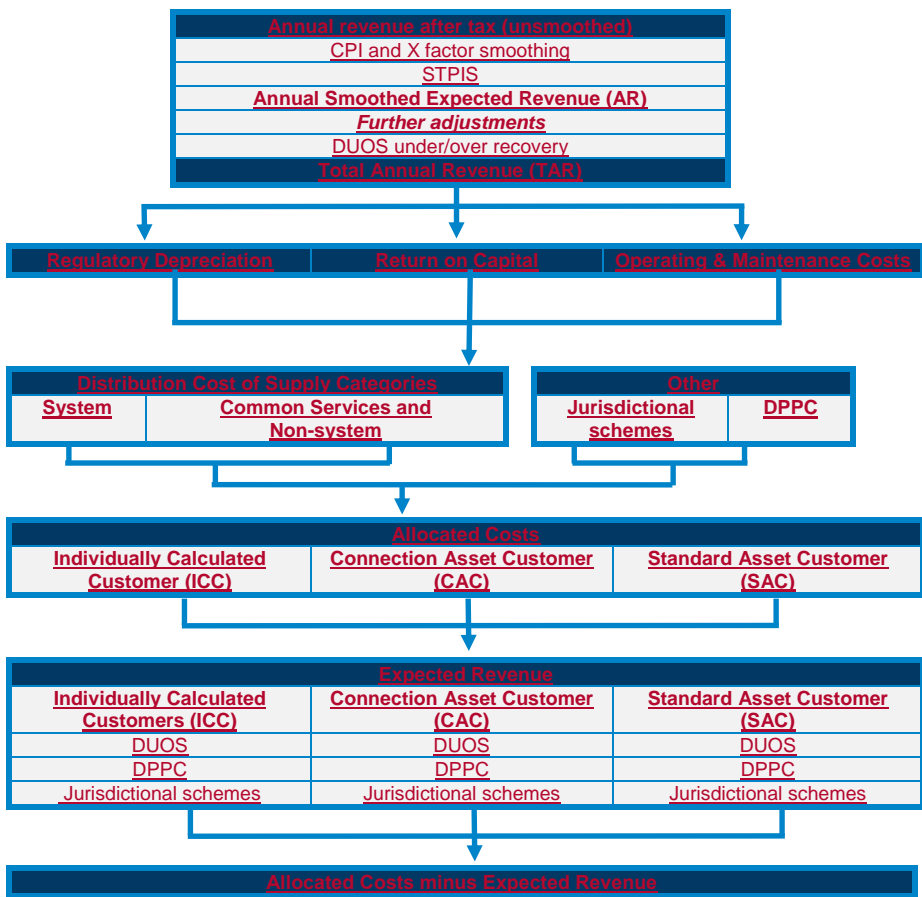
Annual revenue after tax (unsmoothed)
CPI and X factor smoothing
STPIS
Annual Smoothed Expected Revenue (AR)
Further adjustments
DUOS under/over recovery
Total Annual Revenue (TAR)

| Regulatory Depreciation | Return on Capital | Operating & Maintenance Costs |
|---|---|---|

Distribution Cost of Supply Categories

| System | Common Services and Non-system |
|---|---|

Other

| Jurisdictional schemes | DPPC |
|---|---|

Allocated Costs

| Individually Calculated Customer (ICC) | Connection Asset Customer (CAC) | Standard Asset Customer (SAC) |
|---|---|---|

Expected Revenue

| Individually Calculated Customers (ICC) | Connection Asset Customer (CAC) | Standard Asset Customer (SAC) |
|---|---|---|
| DUOS | DUOS | DUOS |
| DPPC | DPPC | DPPC |
| Jurisdictional schemes | Jurisdictional schemes | Jurisdictional schemes |

Allocated Costs minus Expected Revenue